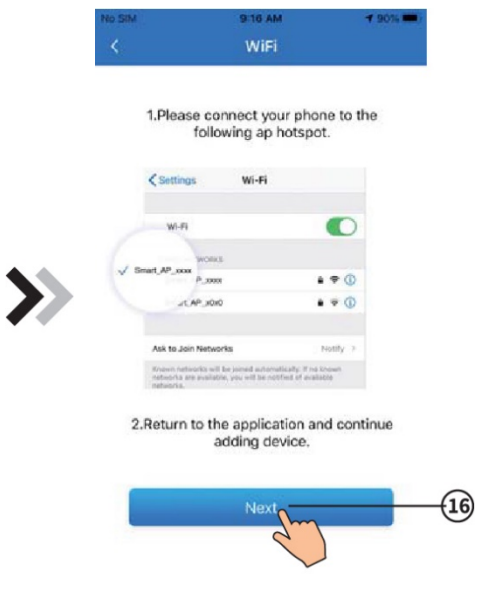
No SIM 9:16 AM 90%

WiFi

1.Please connect your phone to the following ap hotspot.

Settings Wi-Fi

Wi-Fi

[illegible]WORKS

Smart_AP_xxxx

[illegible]P_xxxx

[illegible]t_AP_x0x0

Ask to Join Networks Notify

Known networks will be joined automatically. If no known networks are available, you will be notified of available networks.

2.Return to the application and continue adding device.

Next

16